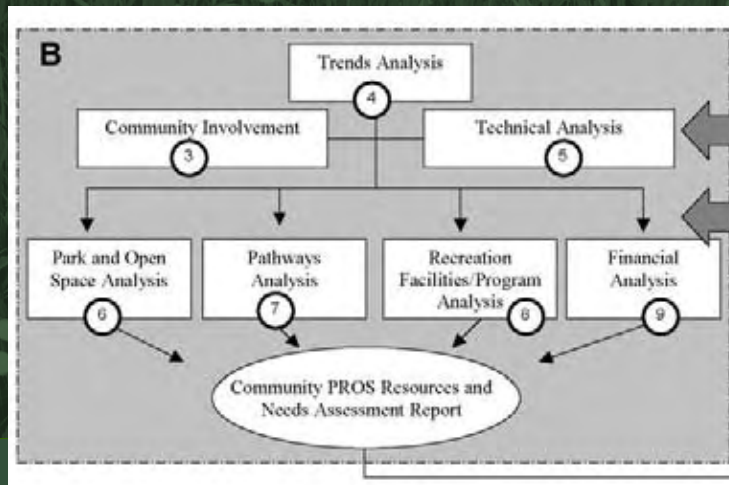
B

Trends Analysis
4

Community Involvement
3

Technical Analysis
5

Park and Open Space Analysis
6

Pathways Analysis
7

Recreation Facilities/Program Analysis
8

Financial Analysis
9

Community PROS Resources and Needs Assessment Report